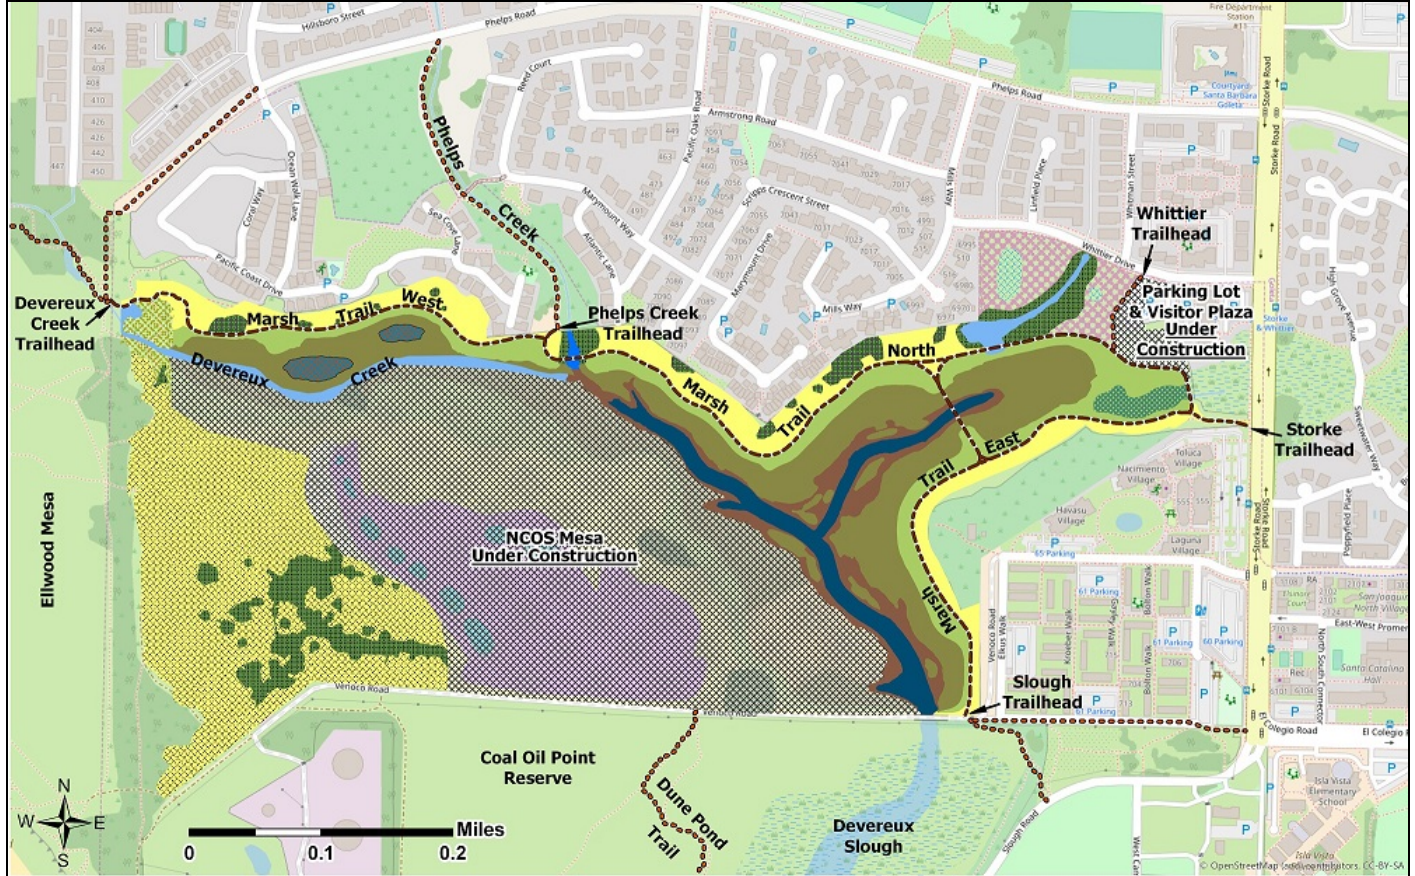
Hillsboro Street
Phelps Road
Fire Department Station #11
Phelps Road
Reed Court
Pacific Oaks Road
Armstrong Road
Courtyard Santa Barbara Goleta
Storke Road
Phelps Creek
Scripps Crescent Street
Marymount Way
Atlantic Lane
Marymount Drive
Mills Way
Linfield Place
Whitman Street
Whittier Trailhead
Whittier Drive
Ocean Walk Lane
Coral Way
Sea Cove Lane
Pacific Coast Drive
Devereux Creek Trailhead
Marsh Trail West
Phelps Creek Trailhead
Devereux Creek
North
Parking Lot & Visitor Plaza Under Construction
Marsh Trail
East
Trail
Storke Trailhead
Storke & Whittier
Hollister Avenue
Sweetwater Way
Poppyfield Place
Ellwood Mesa
NCOS Mesa Under Construction
Nacimiento Village
Toluca Village
Havasu Village
Laguna Village
65 Parking
61 Parking
61 Parking
60 Parking
Marsh
Venoco Road
Elkus Walk
Kroeber Walk
Sproul Walk
Bolton Walk
North South Connector
East-West Promenade
Santa Catalina Hall
San Joaquin North Village
Slough Trailhead
13 Parking
El Colegio Road
El Colegio
Venoco Road
Coal Oil Point Reserve
Dune Pond Trail
Devereux Slough
Slough Road
Isla Vista Elementary School
Isla Vista
Miles
0
0.1
0.2
N
W
E
S
© OpenStreetMap (and) contributors, CC-BY-SA